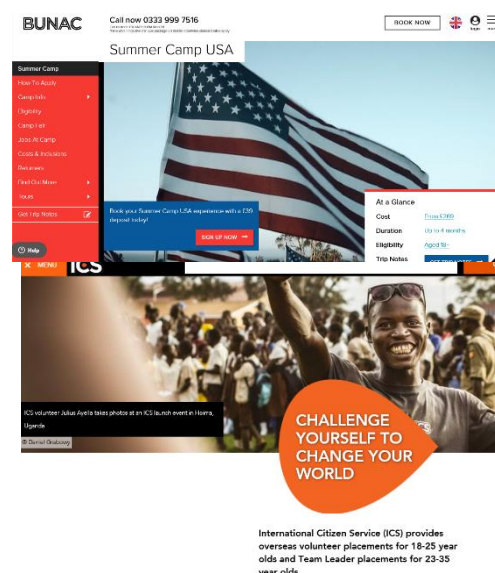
BUNAC

Call now 0333 999 7516

BOOK NOW

Login

Summer Camp USA

Summer Camp
How To Apply
Camp Info
Eligibility
Camp Fair
Jobs At Camp
Costs & Inclusions
Returners
Find Out More
Tours
Get Trip Notes

Help

Book your Summer Camp USA experience with a £35 deposit today!

SIGN UP NOW

At a Glance
Cost From £369
Duration Up to 4 months
Eligibility Aged 18+
Trip Notes

MENU

ICS

ICS volunteer Julius Ayella takes photos at an ICS launch event in Hoima, Uganda.

© Daniel Grabowy

CHALLENGE YOURSELF TO CHANGE YOUR WORLD

International Citizen Service (ICS) provides overseas volunteer placements for 18-25 year olds and Team Leader placements for 23-35 year olds.